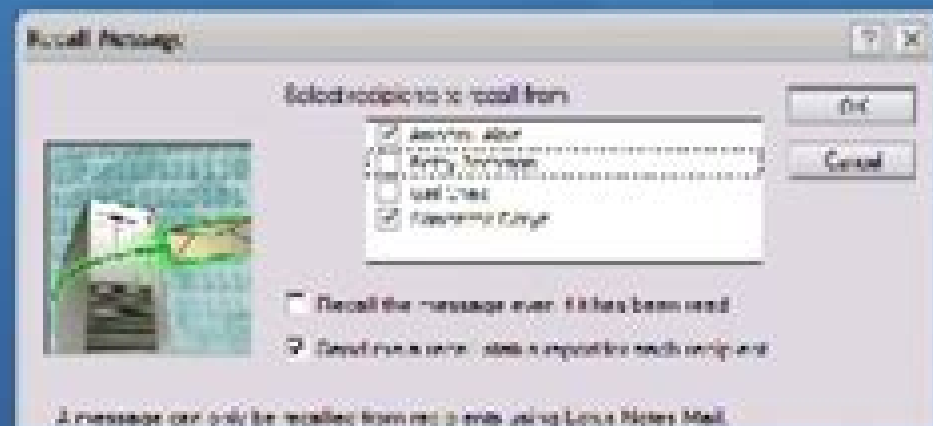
Recall Message

?

X

Select recipients to recall from:

Anthony Allen

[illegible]

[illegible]

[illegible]

OK

Cancel

Recall the message even if it has been read

Send me a recall status report for each recipient

A message can only be recalled from recipients using Lotus Notes Mail.